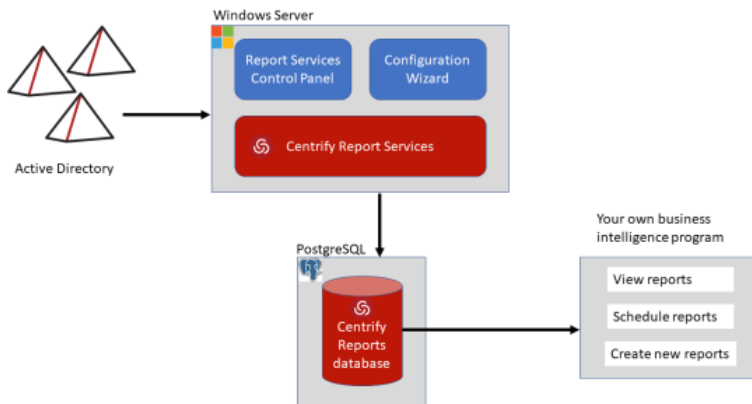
Windows Server

Report Services Control Panel

Configuration Wizard

Centrify Report Services

Active Directory

PostgreSQL

Centrify Reports database

Your own business intelligence program

View reports

Schedule reports

Create new reports